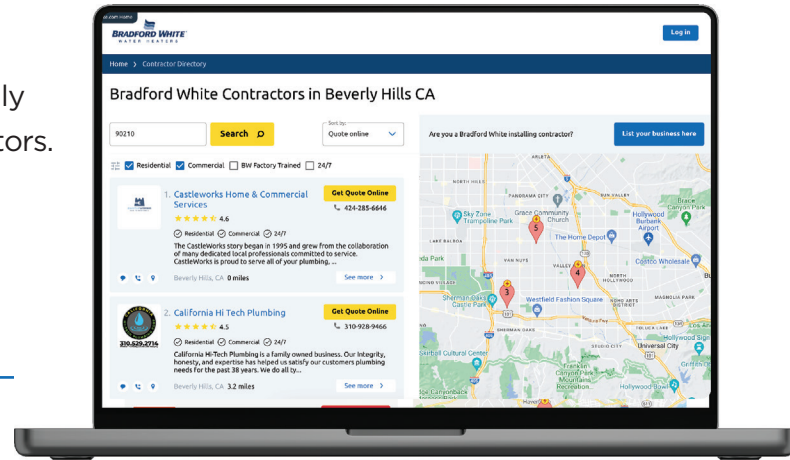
ly
ctors.

BRADFORD WHITE
WATER HEATERS

Log in

Home > Contractor Directory

Bradford White Contractors in Beverly Hills CA

90210

Search

Sort by:
Quote online

Are you a Bradford White installing contractor?

List your business here

Residential Commercial BW Factory Trained 24/7

1. Castleworks Home & Commercial Services

4.6

Get Quote Online

424-285-6646

Residential Commercial 24/7

The CastleWorks story began in 1995 and grew from the collaboration of many dedicated local professionals committed to service. CastleWorks is proud to serve all of your plumbing, ...

Beverly Hills, CA 0 miles

See more >

2. California Hi Tech Plumbing

4.5

Get Quote Online

310-928-9466

Residential Commercial 24/7

California Hi-Tech Plumbing is a family owned business. Our Integrity, honesty, and expertise has helped us satisfy our customers plumbing needs for the past 38 years. We do all ty...

Beverly Hills, CA 3.2 miles

See more >

310.529.2714

ARLETA
NORTH HILLS
PANORAMA CITY
SUN VALLEY
Sky Zone Trampoline Park
Grace Community Church
Hollywood Burbank Airport
Brace Canyon Park
LAKE BALBOA
The Home Depot
Costco Wholesale
VAN NUYS
VALLEY VILLAGE
NORTH HOLLYWOOD
Sherman Oaks Castle Park
Westfield Fashion Square
MAGNOLIA PARK
SHERMAN OAKS
STUDIO CITY
Universal City
Skirball Cultural Center
Hollywood Sign
Franklin Canyon Park
Hollywood Bowl
Griffith